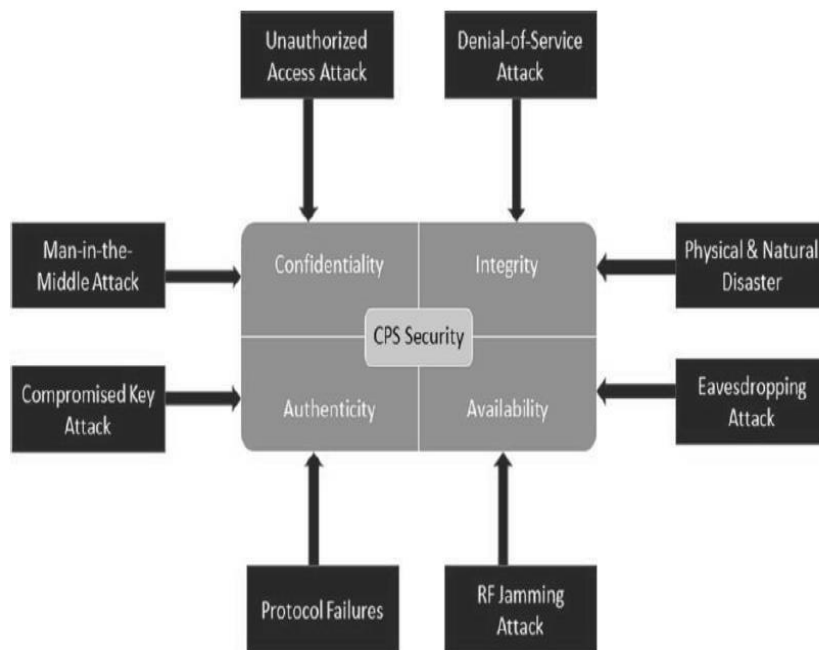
Unauthorized Access Attack

Denial-of-Service Attack

Man-in-the-Middle Attack

Confidentiality

Integrity

Physical & Natural Disaster

CPS Security

Compromised Key Attack

Authenticity

Availability

Eavesdropping Attack

Protocol Failures

RF Jamming Attack